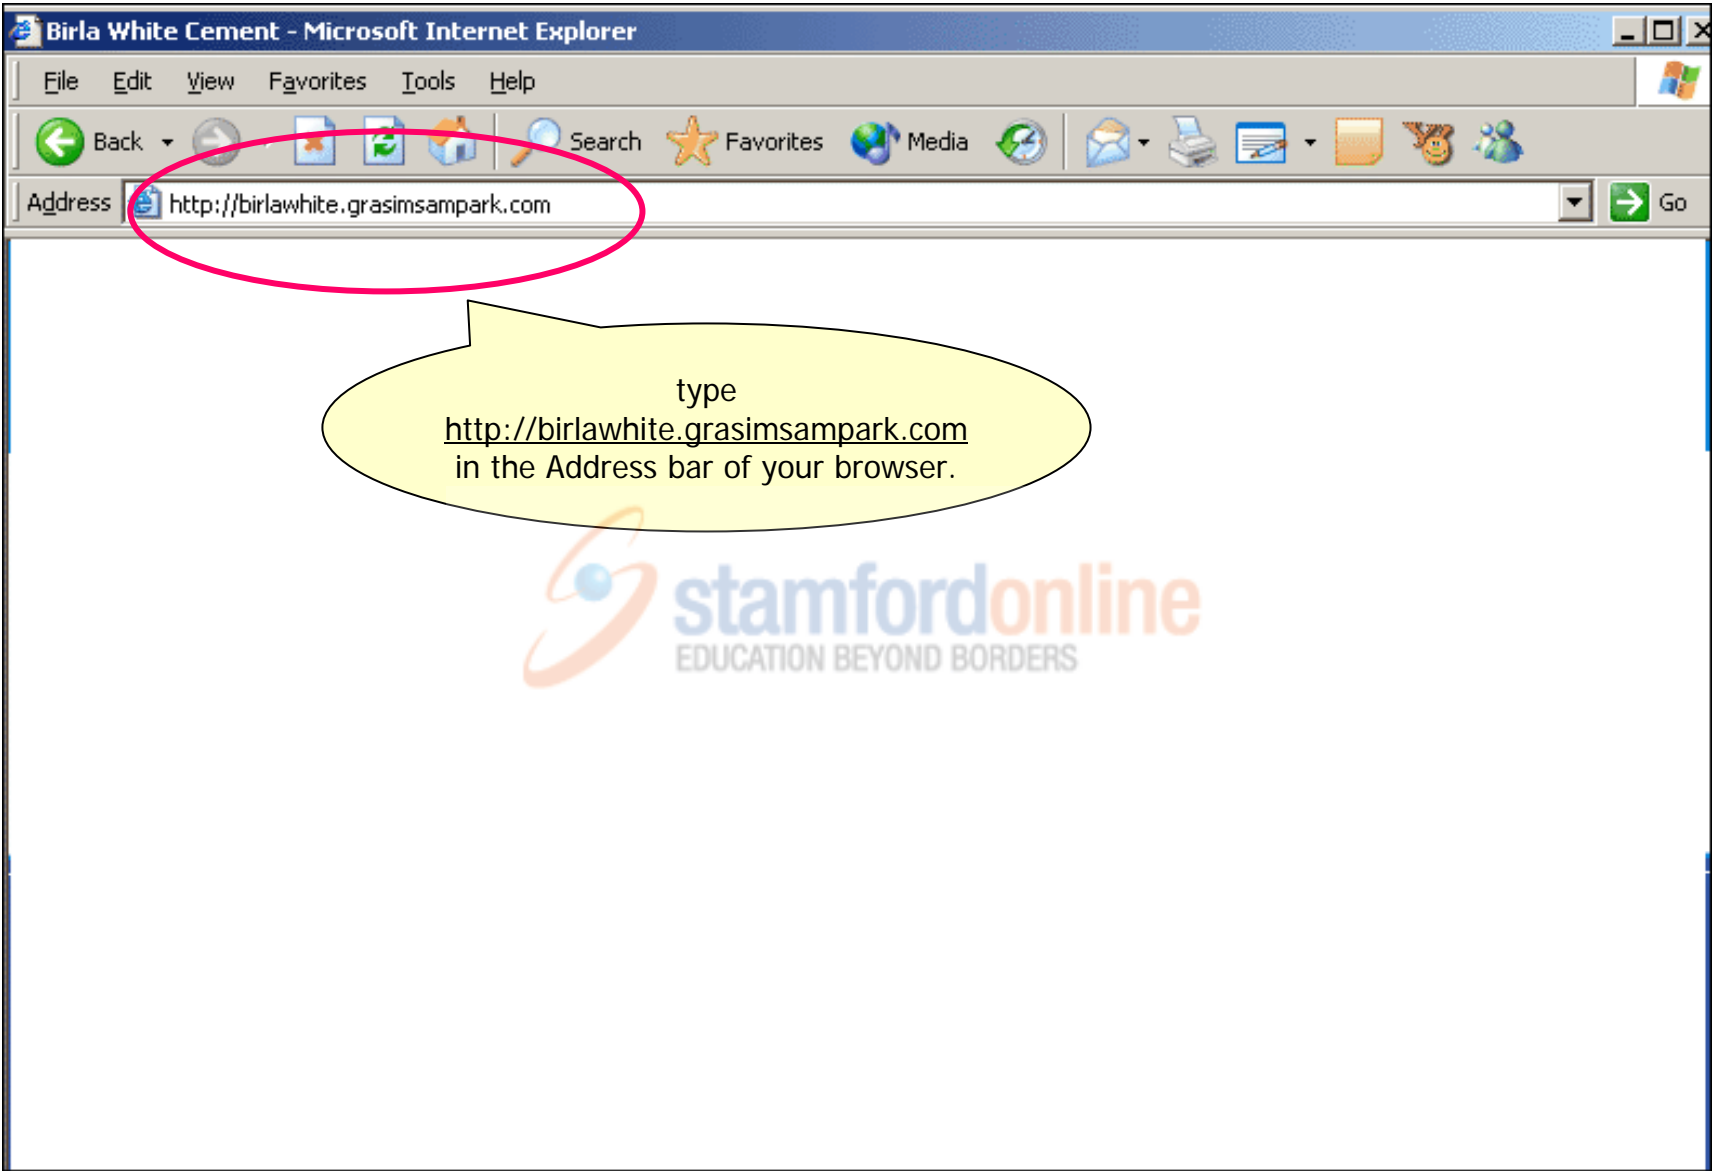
Birla White Cement - Microsoft Internet Explorer

File Edit View Favorites Tools Help

Back Search Favorites Media

Address http://birlawhite.grasimsampark.com Go

type
http://birlawhite.grasimsampark.com
in the Address bar of your browser.

stamfordonline
EDUCATION BEYOND BORDERS